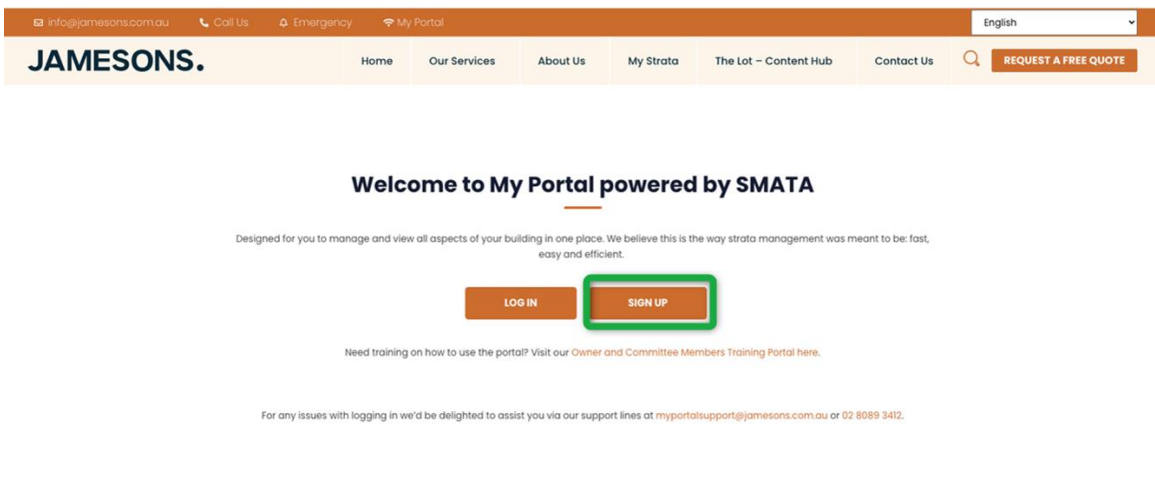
info@jamesons.com.au Call Us Emergency My Portal

English

JAMESONS.

Home Our Services About Us My Strata The Lot – Content Hub Contact Us REQUEST A FREE QUOTE

Welcome to My Portal powered by SMATA

Designed for you to manage and view all aspects of your building in one place. We believe this is the way strata management was meant to be: fast, easy and efficient.

LOG IN SIGN UP

Need training on how to use the portal? Visit our Owner and Committee Members Training Portal here.

For any issues with logging in we'd be delighted to assist you via our support lines at myportalsupport@jamesons.com.au or 02 8089 3412.